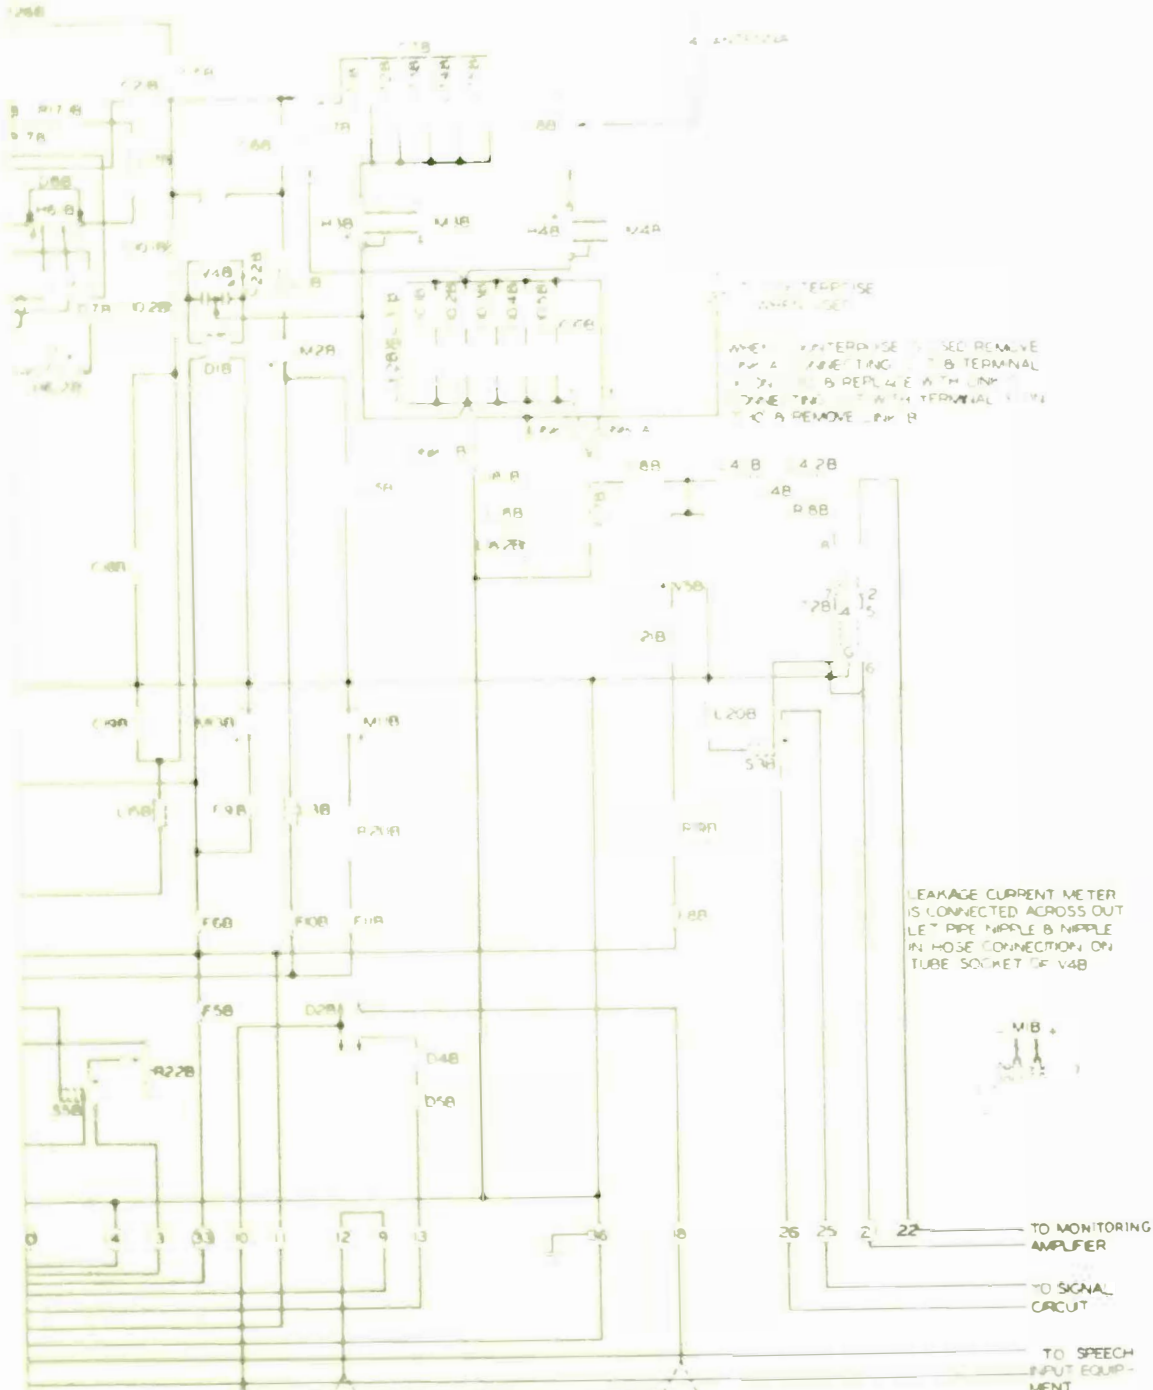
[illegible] ANTENNA

C2B

L8B

H3B

M3B

H4B

M4B

V4B

L28B

D1B

M2B

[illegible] ENTERPRISE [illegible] USED

WHEN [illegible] ENTERPRISE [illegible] USED REMOVE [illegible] CONNECTING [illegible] B TERMINAL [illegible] B REPLACE WITH LINK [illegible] WITH TERMINAL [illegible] B REMOVE LINK B

C8B

L4B

L42B

L8B

R8B

N5B

L28B

L20B

S3B

C19B

M1B

L18B

R20B

F19B

LEAKAGE CURRENT METER IS CONNECTED ACROSS OUT LET PIPE NIPPLE & NIPPLE IN HOSE CONNECTION ON TUBE SOCKET OF V4B

F6B

F10B

F11B

F8B

F5B

D2B

D4B

D5B

R22B

S5B

M1B

10

4

3

33

10

11

12

9

13

36

18

26

25

21

22

TO MONITORING AMPLIFIER

TO SIGNAL CIRCUIT

TO SPEECH INPUT EQUIPMENT